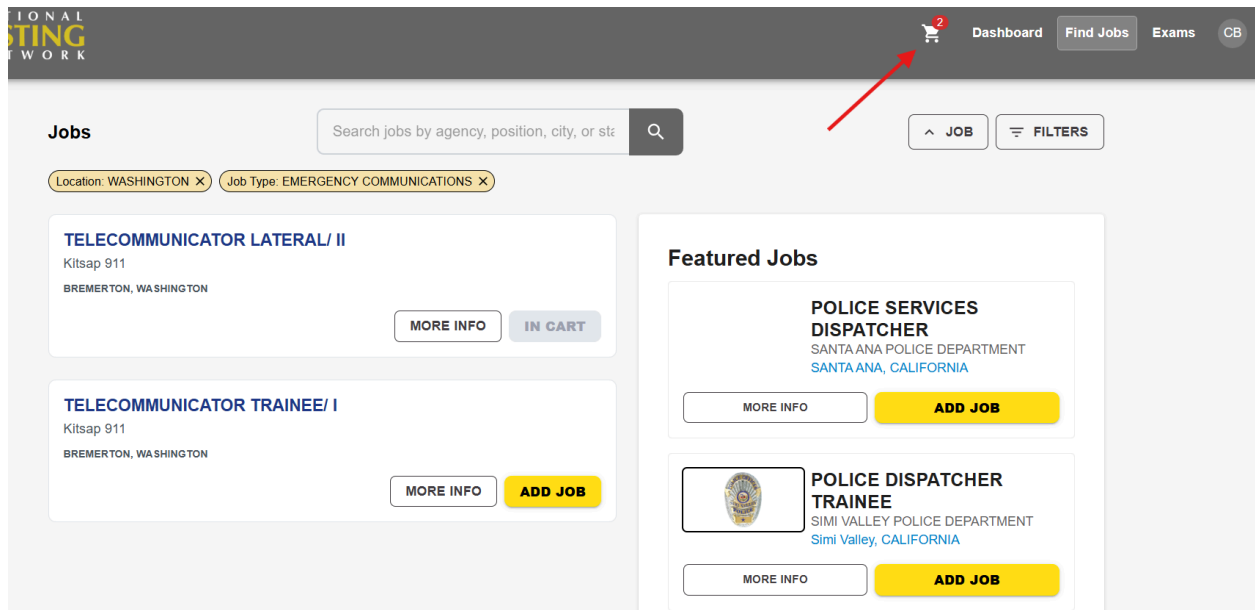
IONAL
STING
TWORK

2
Dashboard
Find Jobs
Exams
CB

Jobs

Search jobs by agency, position, city, or sta

JOB
FILTERS

Location: WASHINGTON ✕
Job Type: EMERGENCY COMMUNICATIONS ✕

TELECOMMUNICATOR LATERAL/ II
Kitsap 911
BREMERTON, WASHINGTON
MORE INFO
IN CART

TELECOMMUNICATOR TRAINEE/ I
Kitsap 911
BREMERTON, WASHINGTON
MORE INFO
ADD JOB

Featured Jobs

POLICE SERVICES DISPATCHER
SANTA ANA POLICE DEPARTMENT
SANTA ANA, CALIFORNIA
MORE INFO
ADD JOB

POLICE DISPATCHER TRAINEE
SIMI VALLEY POLICE DEPARTMENT
Simi Valley, CALIFORNIA
MORE INFO
ADD JOB